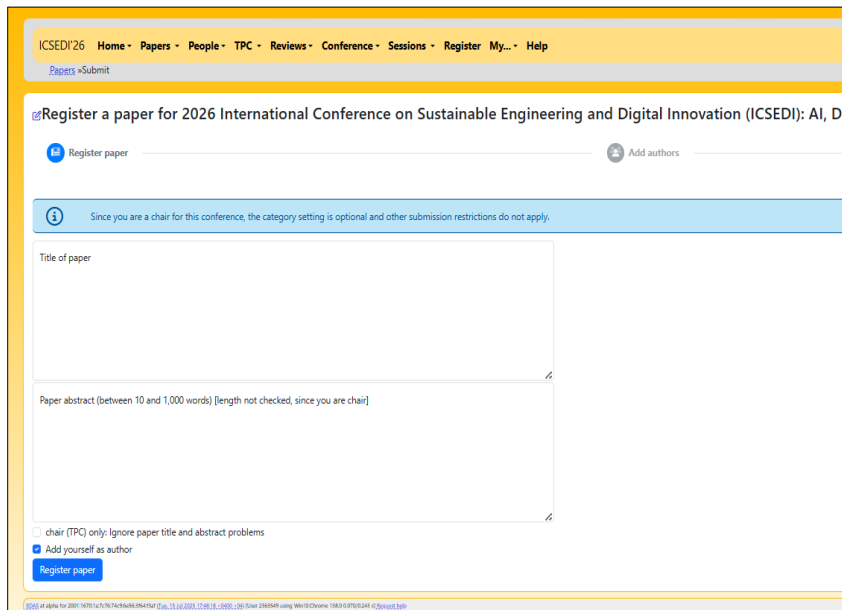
ICSEDI'26 Home Papers People TPC Reviews Conference Sessions Register My... Help

Papers »Submit

Register a paper for 2026 International Conference on Sustainable Engineering and Digital Innovation (ICSEDI): AI, D

Register paper

Add authors

Since you are a chair for this conference, the category setting is optional and other submission restrictions do not apply.

Title of paper

Paper abstract (between 10 and 1,000 words) [length not checked, since you are chair]

chair (TPC) only: Ignore paper title and abstract problems

Add yourself as author

Register paper

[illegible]